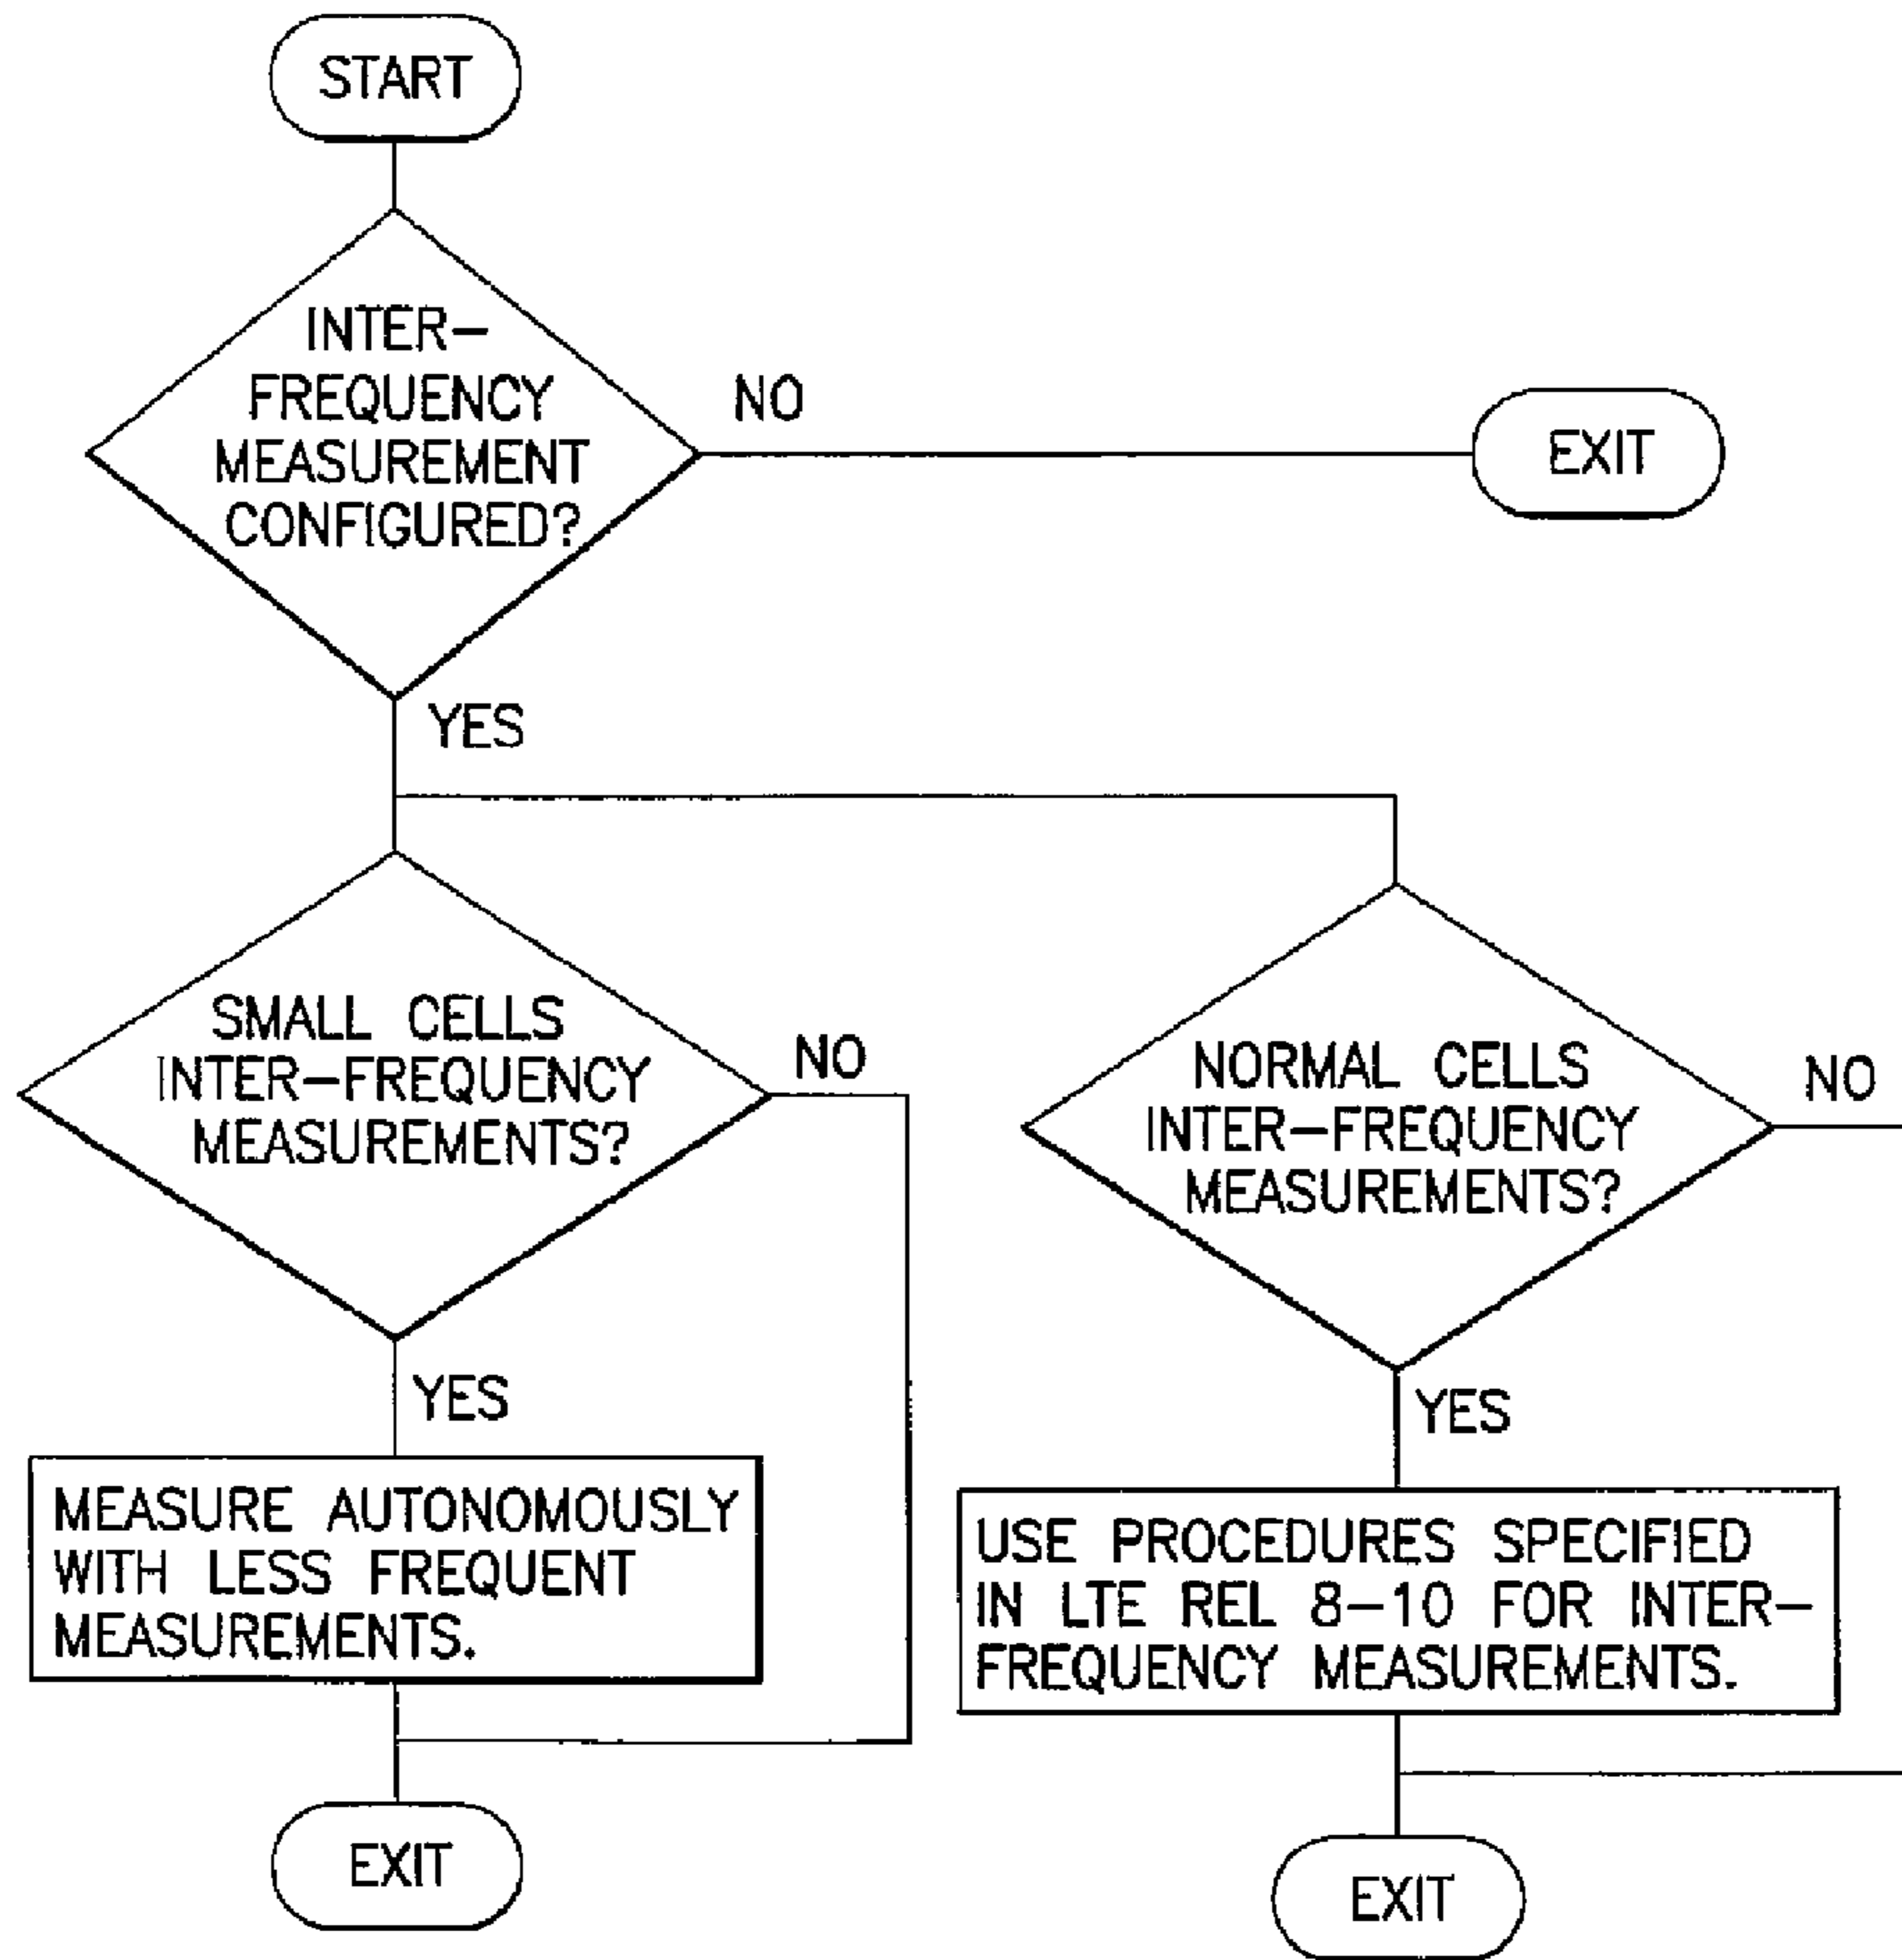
START

INTER-FREQUENCY MEASUREMENT CONFIGURED?

NO

EXIT

YES

SMALL CELLS INTER-FREQUENCY MEASUREMENTS?

NO

NORMAL CELLS INTER-FREQUENCY MEASUREMENTS?

NO

YES

MEASURE AUTONOMOUSLY WITH LESS FREQUENT MEASUREMENTS.

YES

USE PROCEDURES SPECIFIED IN LTE REL 8-10 FOR INTER-FREQUENCY MEASUREMENTS.

EXIT

EXIT